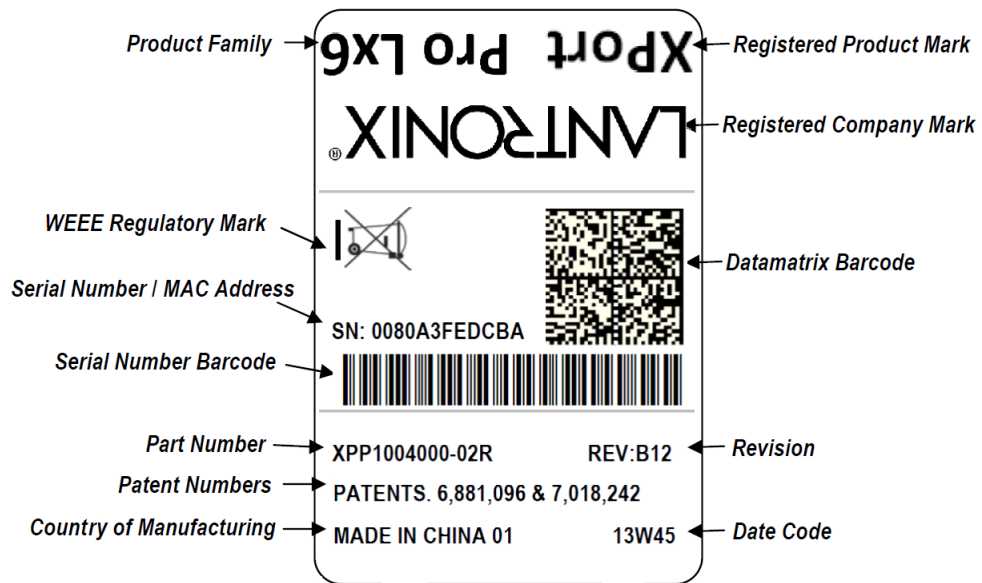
Product Family
XPort Pro Lx6
Registered Product Mark
LANTRONIX®
Registered Company Mark
WEEE Regulatory Mark
Datamatrix Barcode
Serial Number / MAC Address
SN: 0080A3FEDCBA
Serial Number Barcode
Part Number
XPP1004000-02R
REV:B12
Revision
Patent Numbers
PATENTS. 6,881,096 & 7,018,242
Country of Manufacturing
MADE IN CHINA 01
13W45
Date Code